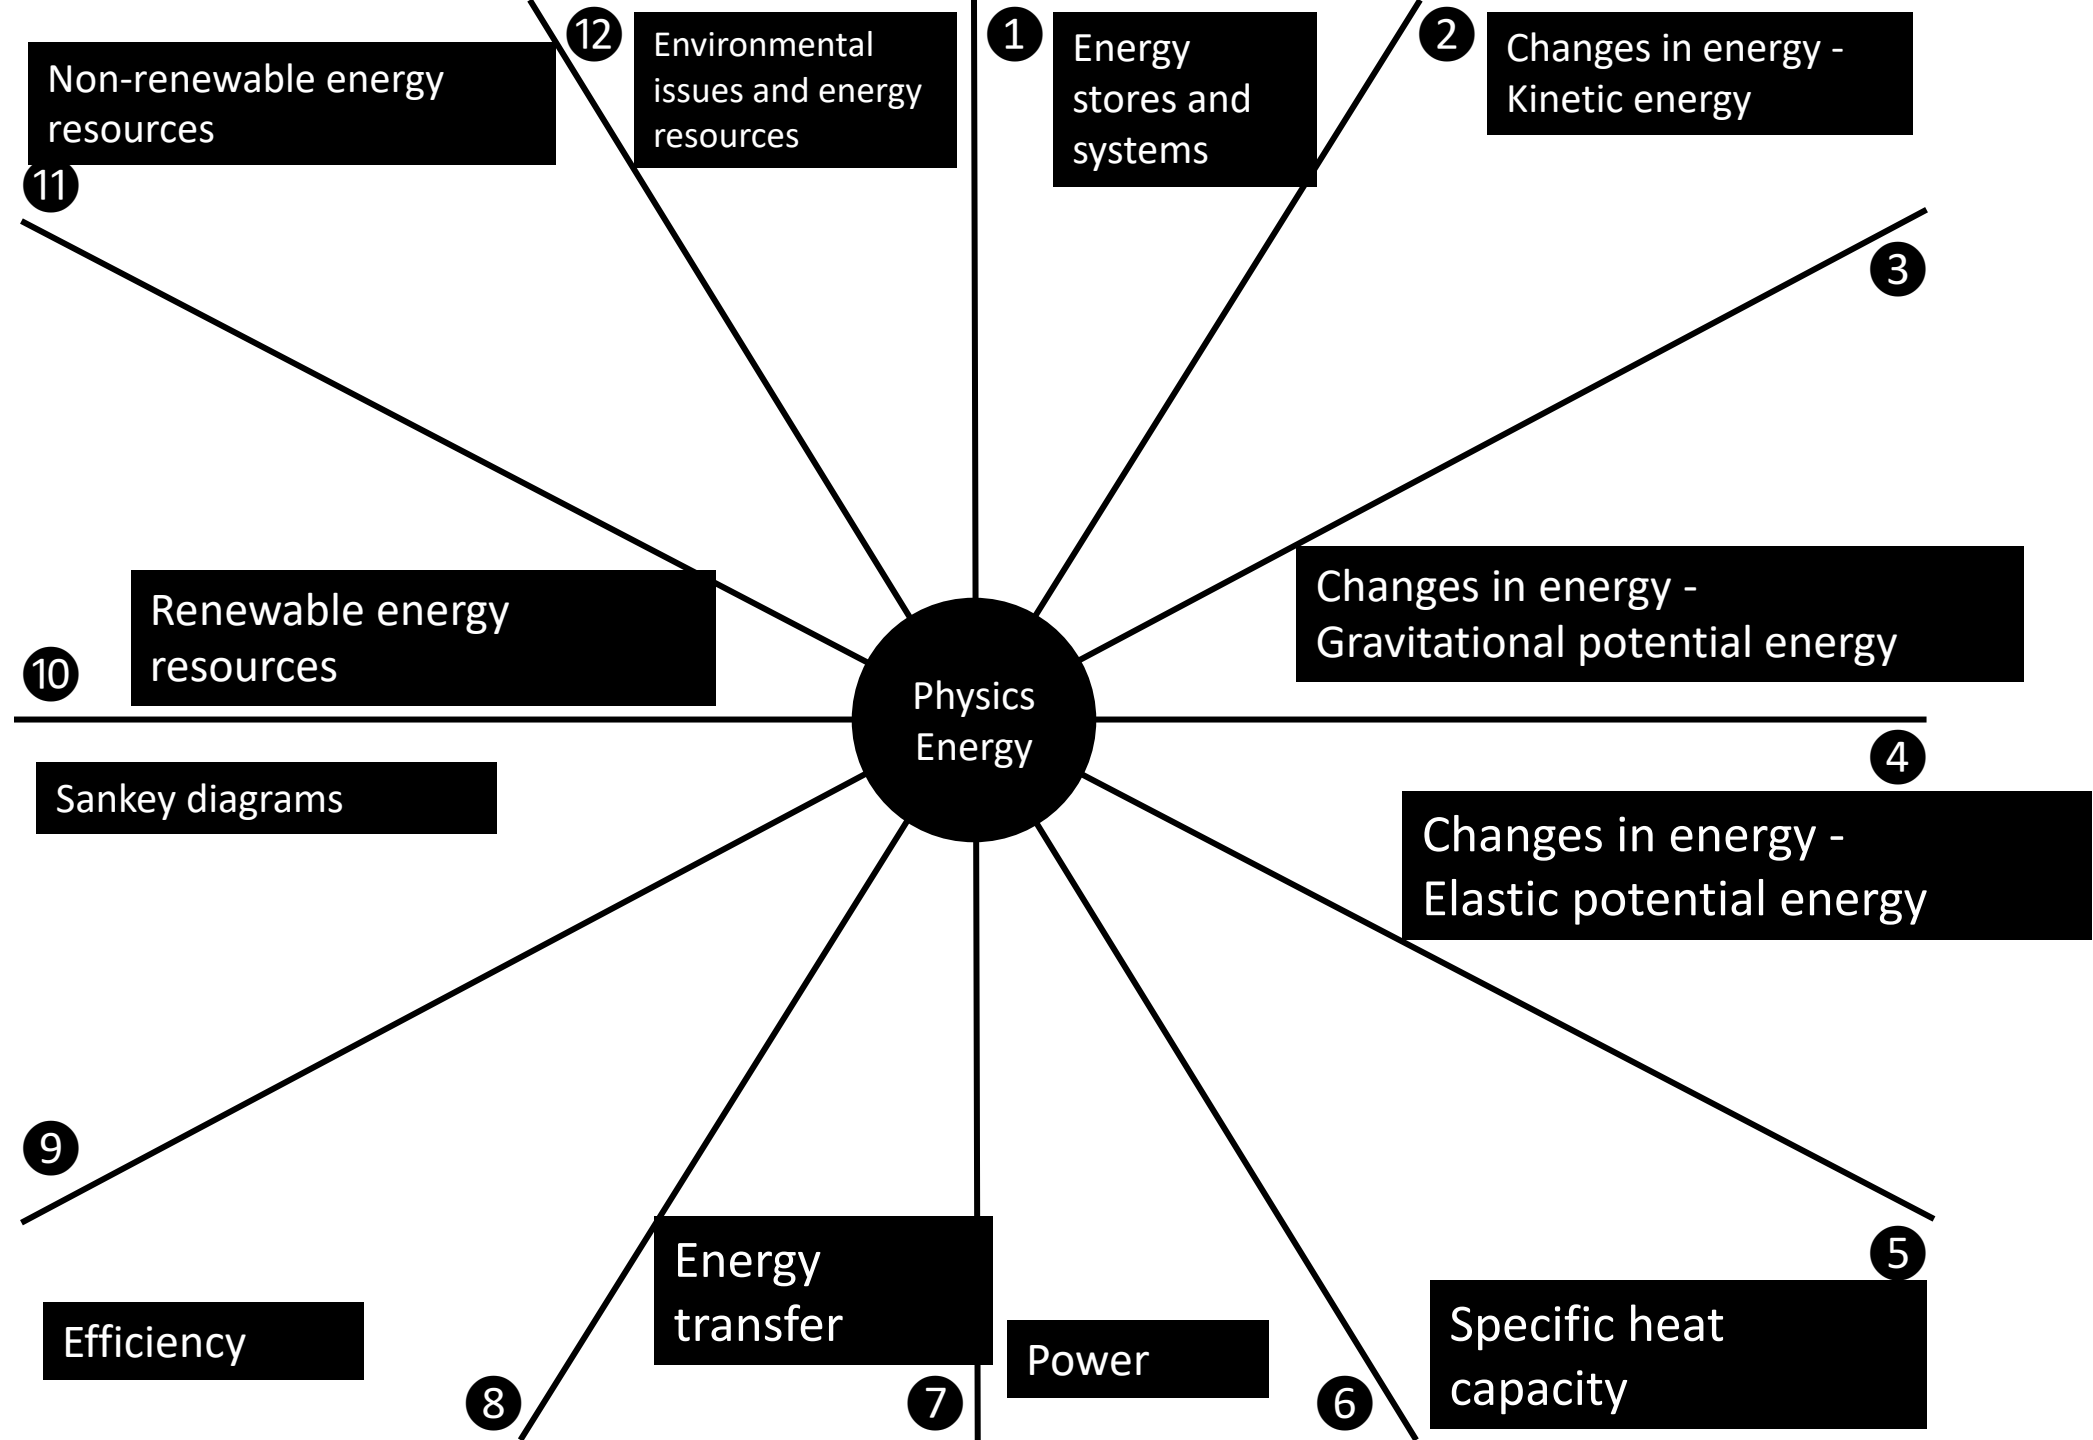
Physics Energy

1 Energy stores and systems

2 Changes in energy - Kinetic energy

3 Changes in energy - Gravitational potential energy

4 Changes in energy - Elastic potential energy

5 Specific heat capacity

6 Power

7 Energy transfer

8 Efficiency

9 Sankey diagrams

10 Renewable energy resources

11 Non-renewable energy resources

12 Environmental issues and energy resources